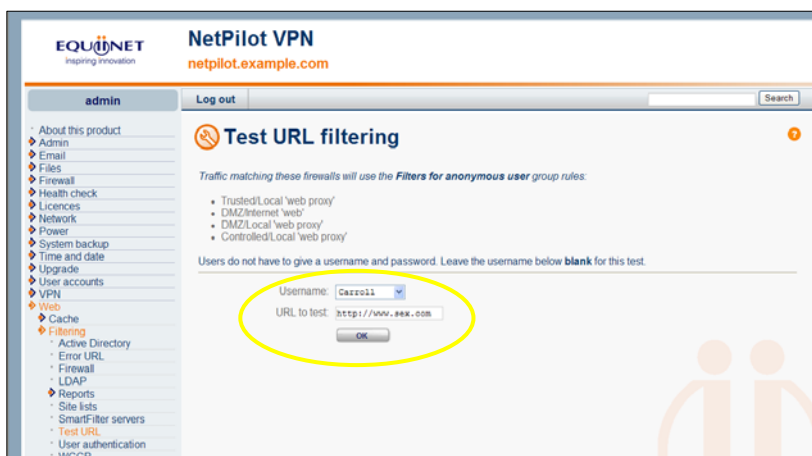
EQUINET
inspiring innovation

NetPilot VPN
netpilot.example.com

admin

Log out

Search

About this product
Admin
Email
Files
Firewall
Health check
Licences
Network
Power
System backup
Time and date
Upgrade
User accounts
VPN
Web
Cache
Filtering
Active Directory
Error URL
Firewall
LDAP
Reports
Site lists
SmartFilter servers
Test URL
User authentication
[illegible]

Test URL filtering

Traffic matching these firewalls will use the **Filters for anonymous user** group rules:

- Trusted/Local 'web proxy'
- DMZ/Internet 'web'
- DMZ/Local 'web proxy'
- Controlled/Local 'web proxy'

Users do not have to give a username and password. Leave the username below **blank** for this test.

Username: Carroll

URL to test: http://www.sex.com

OK